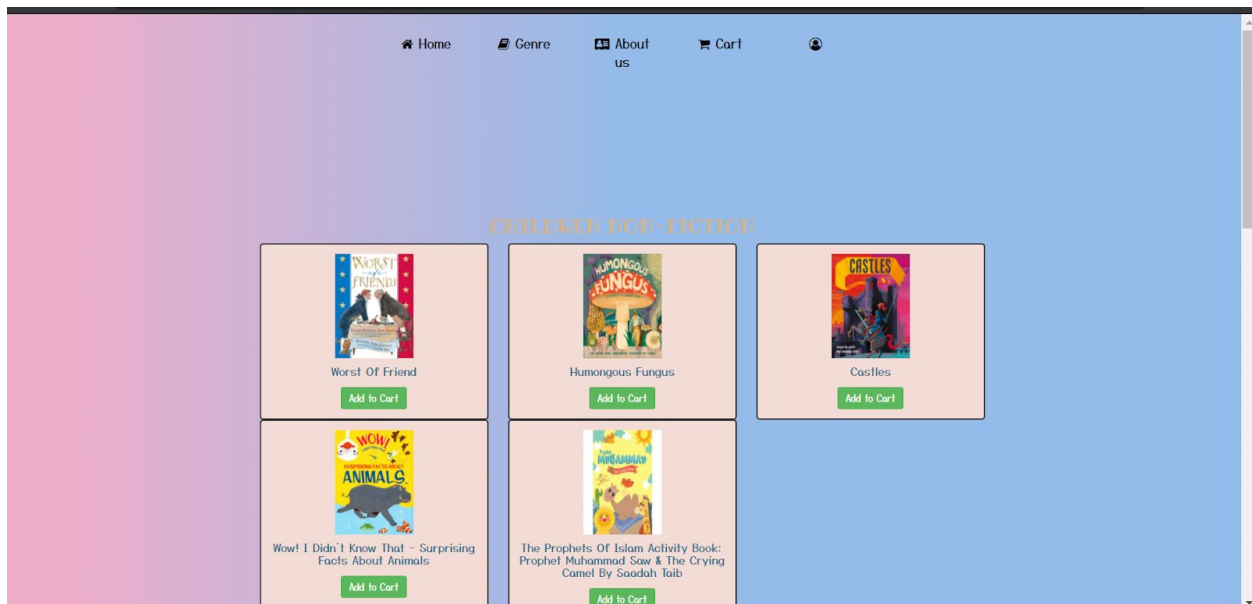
Home Genre About us Cart

CHILDREN NON-FICTION

WORST of FRIENDS

Worst Of Friend

Add to Cart

HUMONGOUS FUNGUS

Humongous Fungus

Add to Cart

CASTLES

Castles

Add to Cart

WOW! SURPRISING FACTS ABOUT ANIMALS

Wow! I Didn't Know That - Surprising Facts About Animals

Add to Cart

Prophet MUHAMMAD

The Prophets Of Islam Activity Book: Prophet Muhammad Saw & The Crying Camel By Saadah Taib

Add to Cart